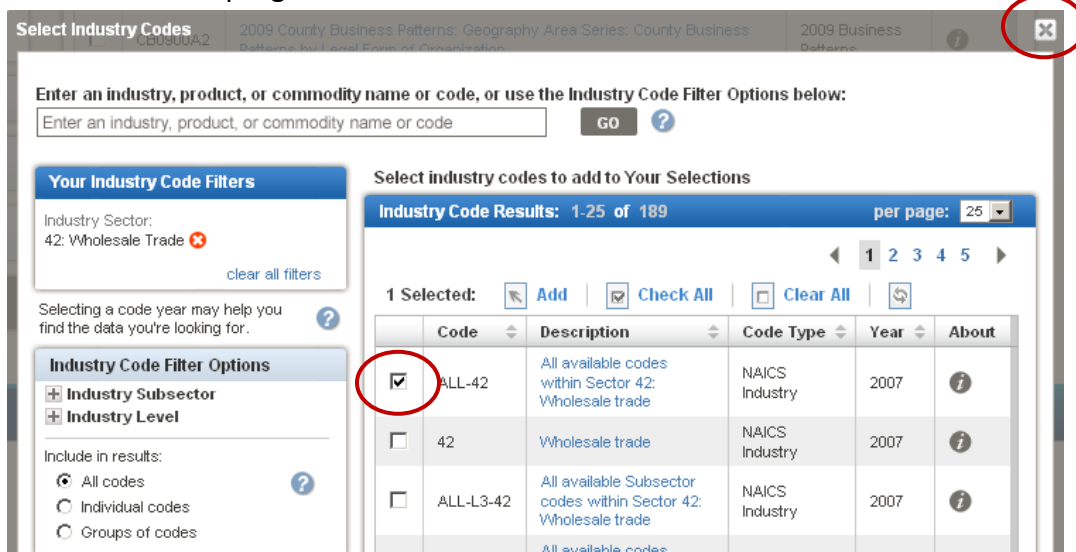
Select Industry Codes

1 CB0900A2 2009 County Business Patterns: Geography Area Series: County Business Patterns by Legal Form of Organization 2009 Business Patterns

Enter an industry, product, or commodity name or code, or use the Industry Code Filter Options below:

Enter an industry, product, or commodity name or code

GO

Your Industry Code Filters

Industry Sector:
42: Wholesale Trade

clear all filters

Selecting a code year may help you find the data you're looking for.

Industry Code Filter Options

Industry Subsector
Industry Level

Include in results:
All codes
Individual codes
Groups of codes

Select industry codes to add to Your Selections

Industry Code Results: 1-25 of 189

per page: 25

1 2 3 4 5

1 Selected: Add | Check All | Clear All |

| | Code | Description | Code Type | Year | About |
|---|---|---|---|---|---|
| ☑ | ALL-42 | All available codes within Sector 42: Wholesale trade | NAICS Industry | 2007 | |
| ☐ | 42 | Wholesale trade | NAICS Industry | 2007 | |
| ☐ | ALL-L3-42 | All available Subsector codes within Sector 42: Wholesale trade | NAICS Industry | 2007 | |
| | | All available codes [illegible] | | | |